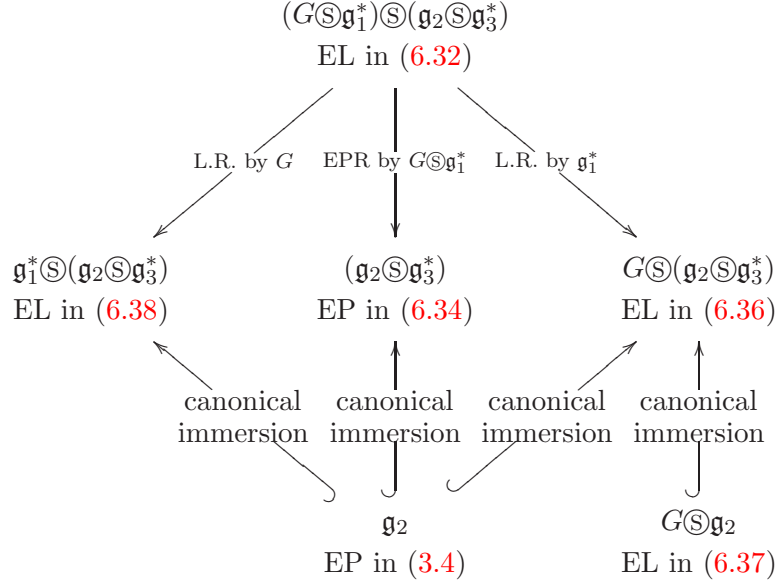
$(G \circledS \mathfrak{g}_1^*) \circledS (\mathfrak{g}_2 \circledS \mathfrak{g}_3^*)$
EL in (6.32)

L.R. by $G$

EPR by $G \circledS \mathfrak{g}_1^*$

L.R. by $\mathfrak{g}_1^*$

$\mathfrak{g}_1^* \circledS (\mathfrak{g}_2 \circledS \mathfrak{g}_3^*)$
EL in (6.38)

$(\mathfrak{g}_2 \circledS \mathfrak{g}_3^*)$
EP in (6.34)

$G \circledS (\mathfrak{g}_2 \circledS \mathfrak{g}_3^*)$
EL in (6.36)

canonical immersion

canonical immersion

canonical immersion

canonical immersion

$\mathfrak{g}_2$
EP in (3.4)

$G \circledS \mathfrak{g}_2$
EL in (6.37)